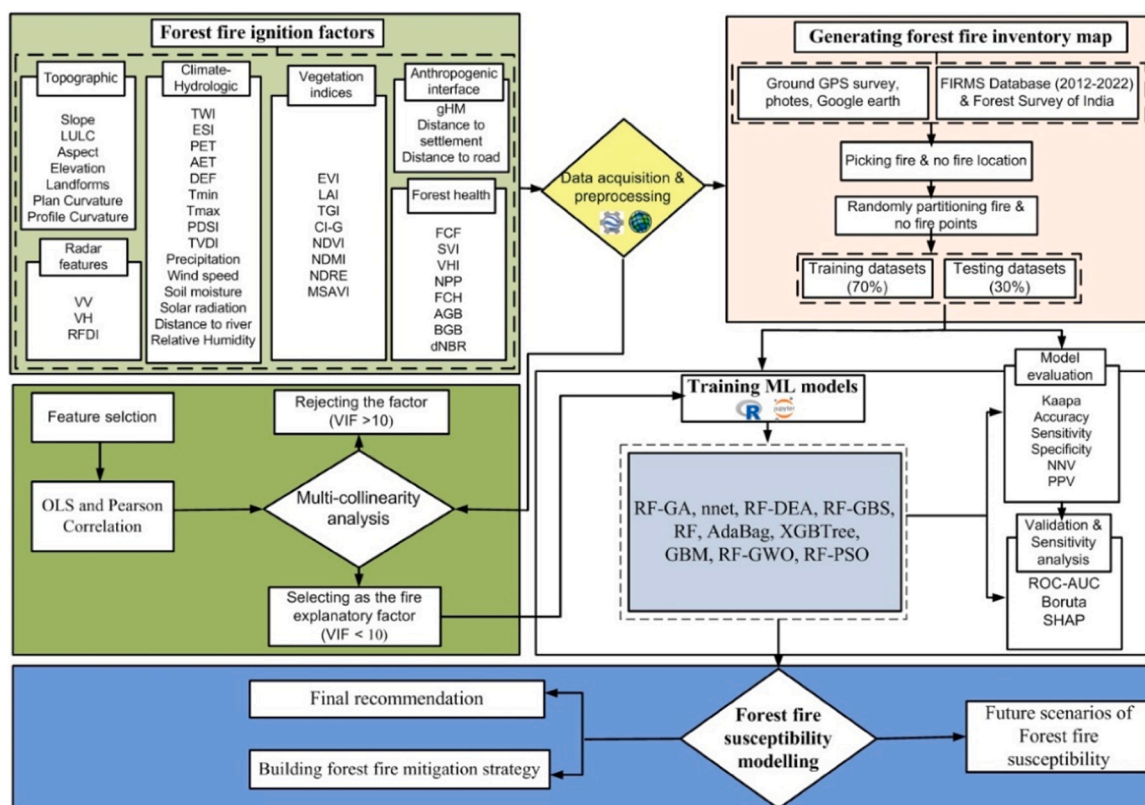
Forest fire ignition factors

Topographic
Slope
LULC
Aspect
Elevation
Landforms
Plan Curvature
Profile Curvature

Radar features
VV
VH
RFDI

Climate-Hydrologic
TWI
ESI
PET
AET
DEF
Tmin
Tmax
PDSI
TVDI
Precipitation
Wind speed
Soil moisture
Solar radiation
Distance to river
Relative Humidity

Vegetation indices
EVI
LAI
TGI
CI-G
NDVI
NDMI
NDRE
MSAVI

Anthropogenic interface
gHM
Distance to settlement
Distance to road

Forest health
FCF
SVI
VHI
NPP
FCH
AGB
BGB
dNBR

Data acquisition & preprocessing

Generating forest fire inventory map

Ground GPS survey, photos, Google earth

FIRMS Database (2012-2022) & Forest Survey of India

Picking fire & no fire location

Randomly partitioning fire & no fire points

Training datasets (70%)

Testing datasets (30%)

Feature selction

OLS and Pearson Correlation

Rejecting the factor (VIF >10)

Multi-collinearity analysis

Selecting as the fire explanatory factor (VIF < 10)

Training ML models

R jupyter

RF-GA, nnet, RF-DEA, RF-GBS, RF, AdaBag, XGBTree, GBM, RF-GWO, RF-PSO

Model evaluation
Kaapa
Accuracy
Sensitivity
Specificity
NNV
PPV

Validation & Sensitivity analysis
ROC-AUC
Boruta
SHAP

Final recommendation

Building forest fire mitigation strategy

Forest fire susceptibility modelling

Future scenarios of Forest fire susceptibility